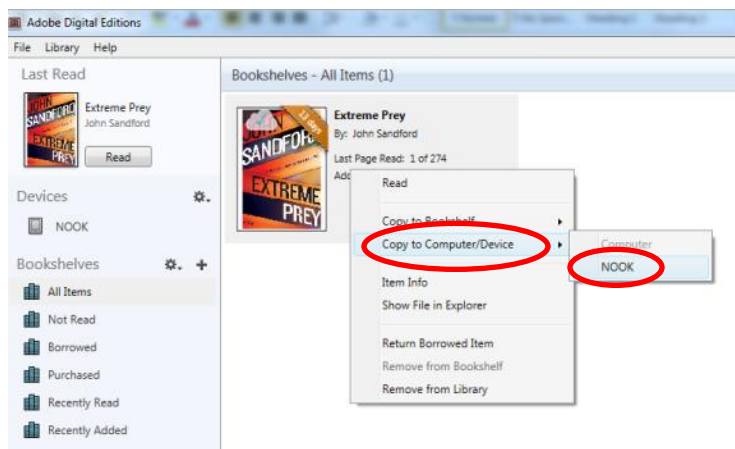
Adobe Digital Editions

File Library Help

Last Read

JOHN SANDFORD EXTREME PREY

Extreme Prey
John Sandford

Read

Devices

NOOK

Bookshelves

All Items
Not Read
Borrowed
Purchased
Recently Read
Recently Added

Bookshelves - All Items (1)

JOHN SANDFORD EXTREME PREY

13 days

Extreme Prey
By: John Sandford
Last Page Read: 1 of 274
Add

Read
Copy to Bookshelf
Copy to Computer/Device
Item Info
Show File in Explorer
Return Borrowed Item
Remove from Bookshelf
Remove from Library

Computer
NOOK